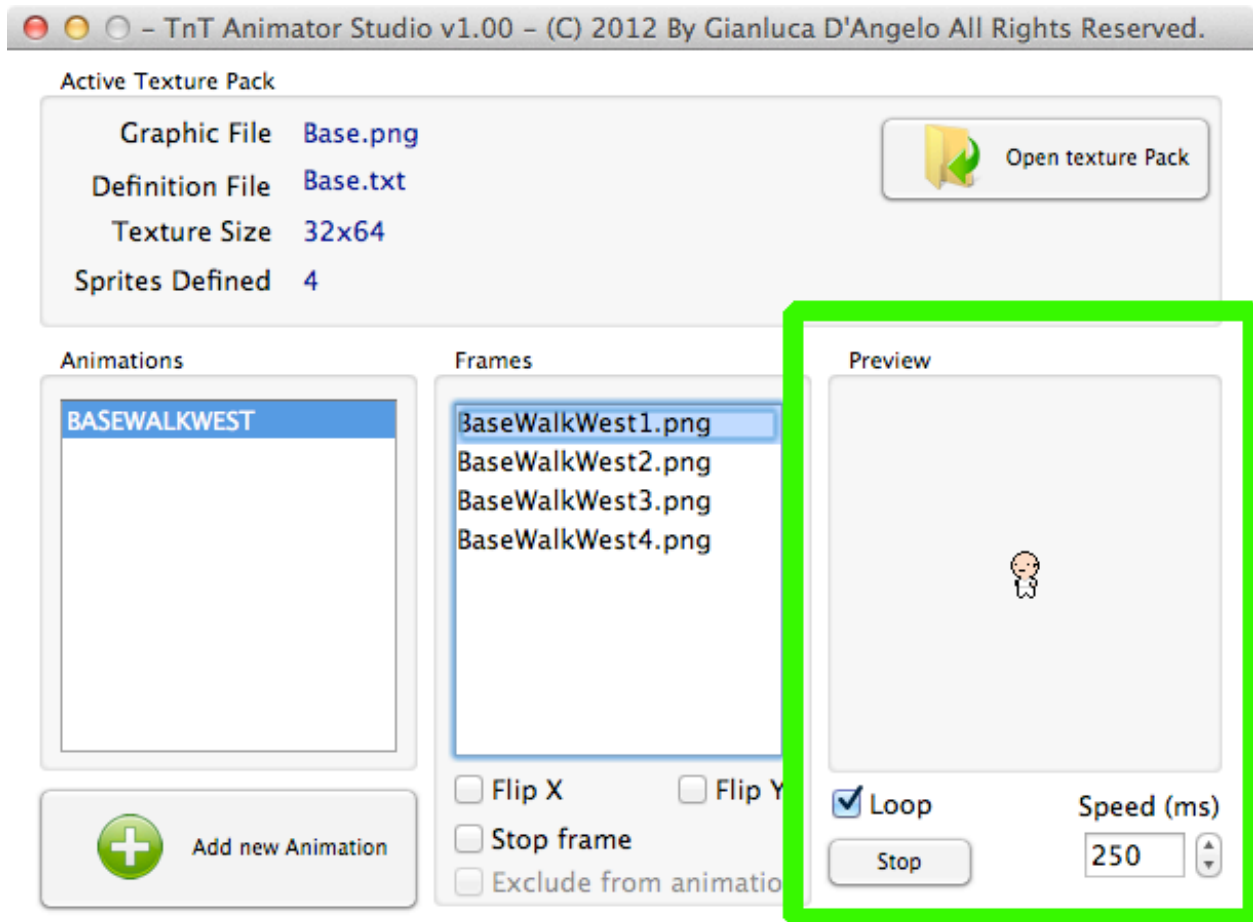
- TnT Animator Studio v1.00 - (C) 2012 By Gianluca D'Angelo All Rights Reserved.

Active Texture Pack

Graphic File Base.png
Definition File Base.txt
Texture Size 32x64
Sprites Defined 4

Open texture Pack

Animations

BASEWALKWEST

Add new Animation

Frames

BaseWalkWest1.png
BaseWalkWest2.png
BaseWalkWest3.png
BaseWalkWest4.png

Flip X
Flip Y
Stop frame
Exclude from animatio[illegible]

Preview

Loop
Speed (ms)
Stop
250